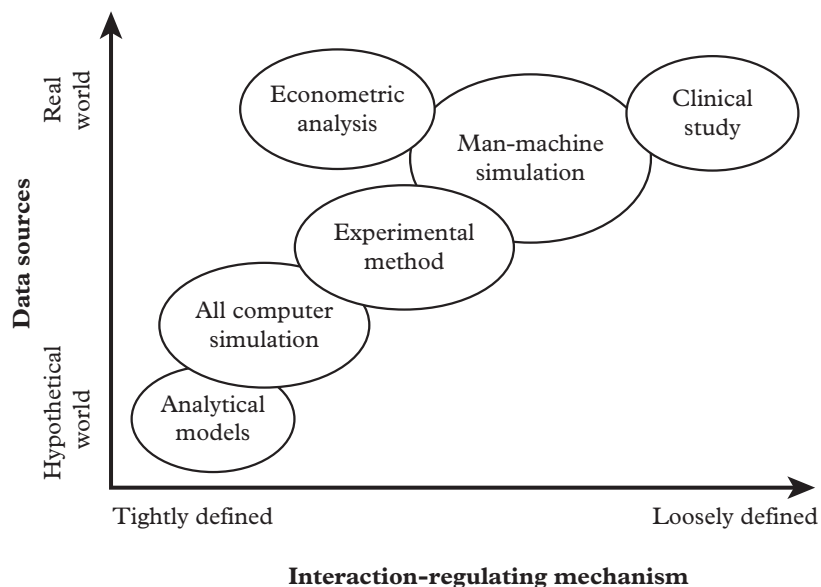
Real world

Data sources

Hypothetical world

Econometric analysis

Clinical study

Man-machine simulation

Experimental method

All computer simulation

Analytical models

Tightly defined

Loosely defined

Interaction-regulating mechanism